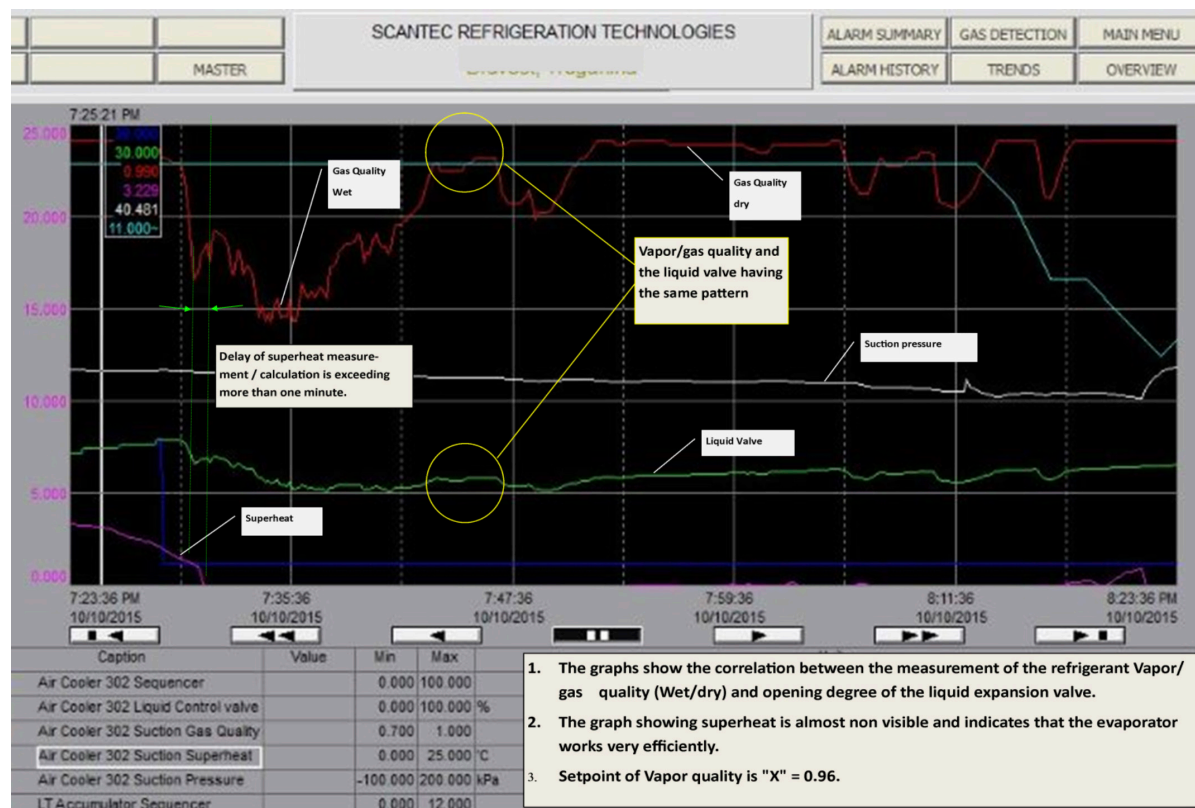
SCANTEC REFRIGERATION TECHNOLOGIES

MASTER

ALARM SUMMARY | GAS DETECTION | MAIN MENU
ALARM HISTORY | TRENDS | OVERVIEW

7:25:21 PM

25.000
20.000
15.000
10.000
5.000
0.000

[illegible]
30.000
0.990
3.229
40.481
11.000~

Gas Quality Wet

Gas Quality dry

Vapor/gas quality and the liquid valve having the same pattern

Delay of superheat measurement / calculation is exceeding more than one minute.

Suction pressure

Liquid Valve

Superheat

7:23:36 PM 10/10/2015
7:35:36 10/10/2015
7:47:36 10/10/2015
7:59:36 10/10/2015
8:11:36 10/10/2015
8:23:36 PM 10/10/2015

| Caption | Value | Min | Max | |
|---|---|---|---|---|
| Air Cooler 302 Sequencer | | 0.000 | 100.000 | |
| Air Cooler 302 Liquid Control valve | | 0.000 | 100.000 | % |
| Air Cooler 302 Suction Gas Quality | | 0.700 | 1.000 | |
| Air Cooler 302 Suction Superheat | | 0.000 | 25.000 | °C |
| Air Cooler 302 Suction Pressure | | -100.000 | 200.000 | kPa |
| LT Accumulator Sequencer | | 0.000 | 12.000 | |

1. The graphs show the correlation between the measurement of the refrigerant Vapor/ gas quality (Wet/dry) and opening degree of the liquid expansion valve.
2. The graph showing superheat is almost non visible and indicates that the evaporator works very efficiently.
3. Setpoint of Vapor quality is "X" = 0.96.